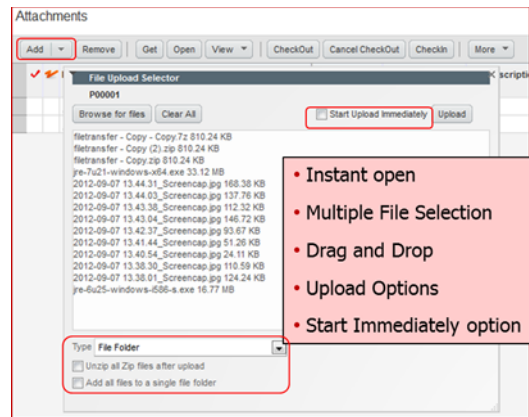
Attachments

Add ▾ Remove Get Open View ▾ CheckOut Cancel CheckOut CheckIn More ▾

scriptio

File Upload Selector

P00001

Browse for files Clear All

Start Upload Immediately Upload

filetransfer - Copy - Copy.7z 810.24 KB
filetransfer - Copy (2).zip 810.24 KB
filetransfer - Copy.zip 810.24 KB
jre-7u21-windows-x64.exe 33.12 MB
2012-09-07 13.44.31_Screencap.jpg 168.38 KB
2012-09-07 13.44.03_Screencap.jpg 137.76 KB
2012-09-07 13.43.38_Screencap.jpg 112.32 KB
2012-09-07 13.43.04_Screencap.jpg 146.72 KB
2012-09-07 13.42.37_Screencap.jpg 93.67 KB
2012-09-07 13.41.44_Screencap.jpg 51.26 KB
2012-09-07 13.40.54_Screencap.jpg 24.11 KB
2012-09-07 13.38.30_Screencap.jpg 110.59 KB
2012-09-07 13.38.01_Screencap.jpg 124.24 KB
jre-6u25-windows-i586-s.exe 16.77 MB

• Instant open
• Multiple File Selection
• Drag and Drop
• Upload Options
• Start Immediately option

Type File Folder
Unzip all Zip files after upload
Add all files to a single file folder